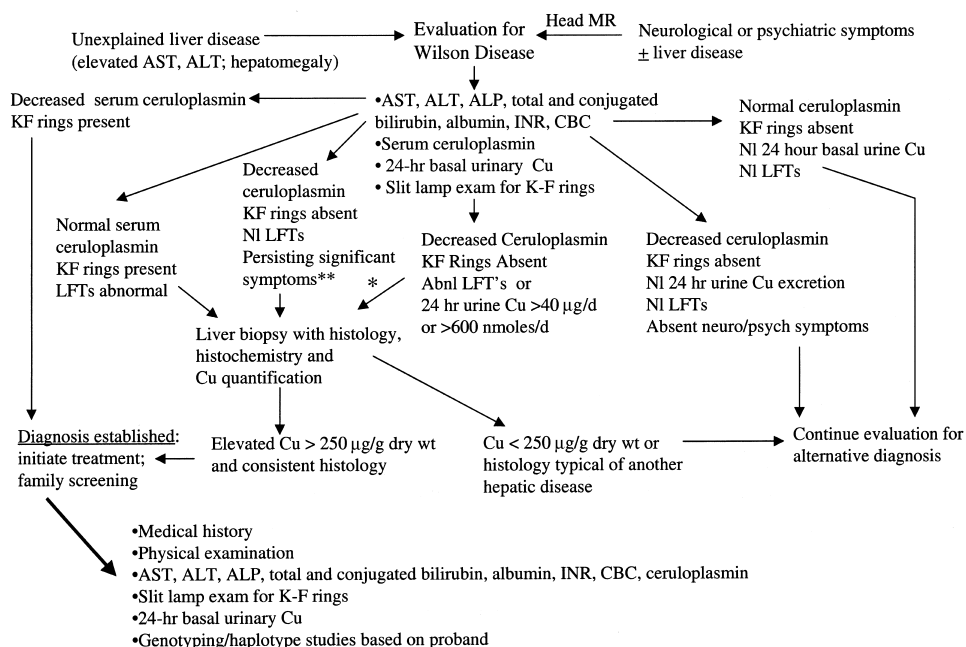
Unexplained liver disease (elevated AST, ALT; hepatomegaly)

Evaluation for Wilson Disease

Head MR

Neurological or psychiatric symptoms $\pm$ liver disease

Decreased serum ceruloplasmin KF rings present

•AST, ALT, ALP, total and conjugated bilirubin, albumin, INR, CBC
•Serum ceruloplasmin
• 24-hr basal urinary Cu
• Slit lamp exam for K-F rings

Normal ceruloplasmin
KF rings absent
Nl 24 hour basal urine Cu
Nl LFTs

Normal serum ceruloplasmin
KF rings present
LFTs abnormal

Decreased ceruloplasmin
KF rings absent
Nl LFTs
Persisting significant symptoms**

Decreased Ceruloplasmin
KF Rings Absent
Abnl LFT's or
24 hr urine Cu >40 μg/d or >600 nmoles/d

*

Decreased ceruloplasmin
KF rings absent
Nl 24 hr urine Cu excretion
Nl LFTs
Absent neuro/psych symptoms

Liver biopsy with histology, histochemistry and Cu quantification

Diagnosis established: initiate treatment; family screening

Elevated Cu > 250 μg/g dry wt and consistent histology

Cu < 250 μg/g dry wt or histology typical of another hepatic disease

Continue evaluation for alternative diagnosis

•Medical history
•Physical examination
•AST, ALT, ALP, total and conjugated bilirubin, albumin, INR, CBC, ceruloplasmin
•Slit lamp exam for K-F rings
•24-hr basal urinary Cu
•Genotyping/haplotype studies based on proband